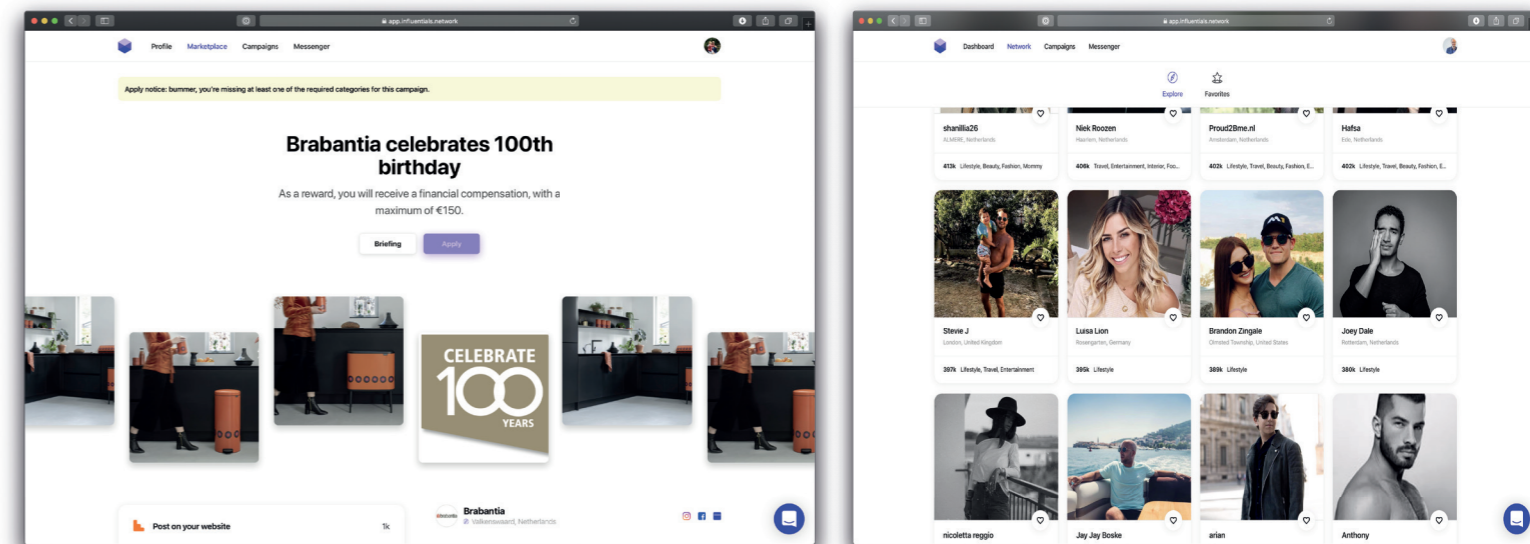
app.influentials.network

Profile Marketplace Campaigns Messenger

Apply notice: bummer, you're missing at least one of the required categories for this campaign.

Brabantia celebrates 100th birthday

As a reward, you will receive a financial compensation, with a maximum of €150.

Briefing Apply

CELEBRATE 100 YEARS

Post on your website 1k

Brabantia
Valkenswaard, Netherlands

app.influentials.network

Dashboard Network Campaigns Messenger

Explore Favorites

shanillia26
ALMERE, Netherlands
413k Lifestyle, Beauty, Fashion, Mommy

Niek Roozen
Haarlem, Netherlands
406k Travel, Entertainment, Interior, Foo...

Proud2Bme.nl
Amsterdam, Netherlands
402k Lifestyle, Travel, Beauty, Fashion, E...

Hafsa
Ede, Netherlands
402k Lifestyle, Travel, Beauty, Fashion, E...

Stevie J
London, United Kingdom
397k Lifestyle, Travel, Entertainment

Luisa Lion
Rosengarten, Germany
395k Lifestyle

Brandon Zingale
Olmsted Township, United States
389k Lifestyle

Joey Dale
Rotterdam, Netherlands
380k Lifestyle

nicoletta reggio

Jay Jay Boske

arian

Anthony